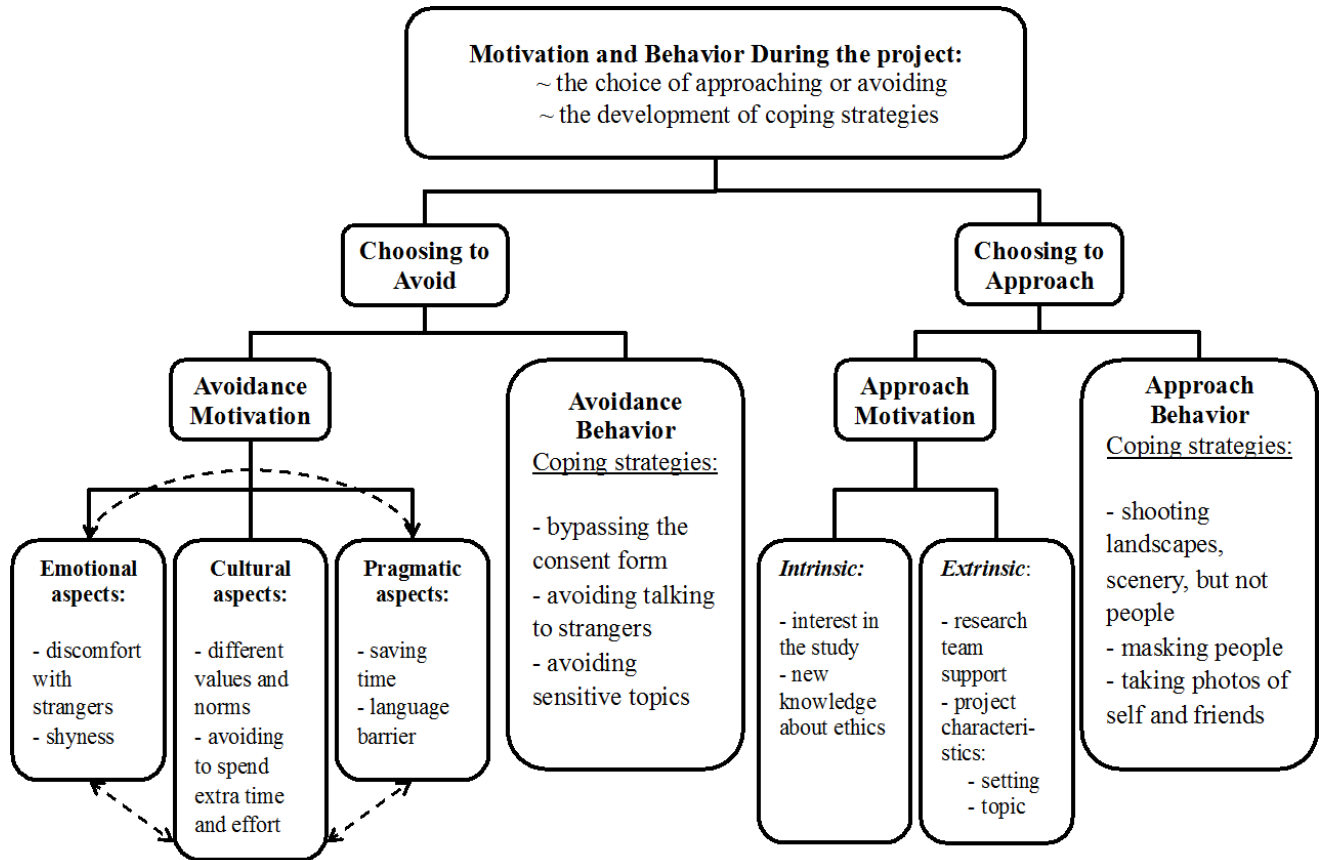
**Motivation and Behavior During the project:**
~ the choice of approaching or avoiding
~ the development of coping strategies

**Choosing to Avoid**

**Choosing to Approach**

**Avoidance Motivation**

**Avoidance Behavior**
Coping strategies:

- bypassing the consent form
- avoiding talking to strangers
- avoiding sensitive topics

**Approach Motivation**

**Approach Behavior**
Coping strategies:

- shooting landscapes, scenery, but not people
- masking people
- taking photos of self and friends

**Emotional aspects:**

- discomfort with strangers
- shyness

**Cultural aspects:**

- different values and norms
- avoiding to spend extra time and effort

**Pragmatic aspects:**

- saving time
- language barrier

*Intrinsic:*

- interest in the study
- new knowledge about ethics

*Extrinsic*:

- research team support
- project characteristics:
  - setting
  - topic